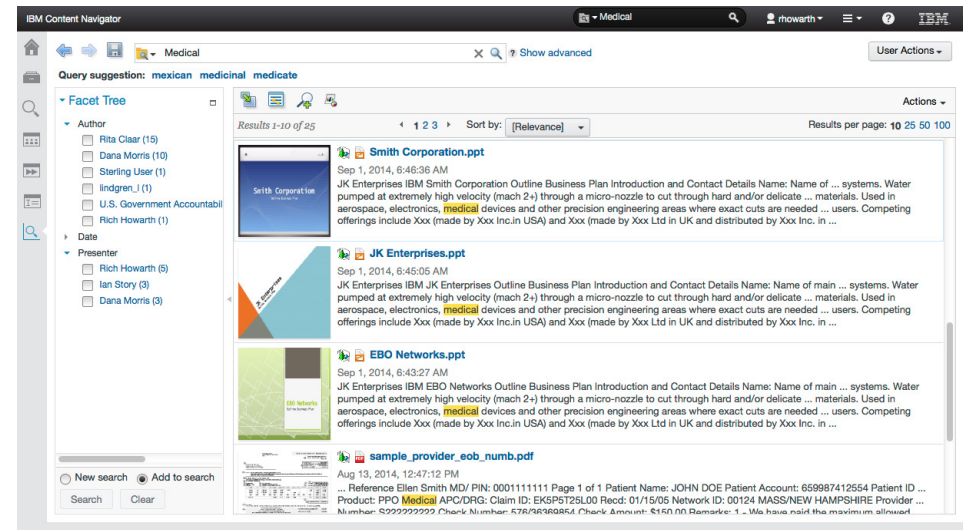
IBM Content Navigator

Medical

rhowarth

IBM

Medical

Show advanced

User Actions

Query suggestion: mexican medicinal medicate

Facet Tree

Author

Rita Claar (15)

Dana Morris (10)

Sterling User (1)

lindgren_l (1)

U.S. Government Accountabil

Rich Howarth (1)

Date

Presenter

Rich Howarth (5)

Ian Story (3)

Dana Morris (3)

New search

Add to search

Search

Clear

Actions

Results 1-10 of 25

1 2 3

Sort by: [Relevance]

Results per page: 10 25 50 100

Smith Corporation.ppt

Sep 1, 2014, 6:46:36 AM

JK Enterprises IBM Smith Corporation Outline Business Plan Introduction and Contact Details Name: Name of ... systems. Water pumped at extremely high velocity (mach 2+) through a micro-nozzle to cut through hard and/or delicate ... materials. Used in aerospace, electronics, medical devices and other precision engineering areas where exact cuts are needed ... users. Competing offerings include Xxx (made by Xxx Inc.in USA) and Xxx (made by Xxx Ltd in UK and distributed by Xxx Inc. in ...

Smith Corporation

JK Enterprises.ppt

Sep 1, 2014, 6:45:05 AM

JK Enterprises IBM JK Enterprises Outline Business Plan Introduction and Contact Details Name: Name of main ... systems. Water pumped at extremely high velocity (mach 2+) through a micro-nozzle to cut through hard and/or delicate ... materials. Used in aerospace, electronics, medical devices and other precision engineering areas where exact cuts are needed ... users. Competing offerings include Xxx (made by Xxx Inc.in USA) and Xxx (made by Xxx Ltd in UK and distributed by Xxx Inc. in ...

EBO Networks.ppt

Sep 1, 2014, 6:43:27 AM

JK Enterprises IBM EBO Networks Outline Business Plan Introduction and Contact Details Name: Name of main ... systems. Water pumped at extremely high velocity (mach 2+) through a micro-nozzle to cut through hard and/or delicate ... materials. Used in aerospace, electronics, medical devices and other precision engineering areas where exact cuts are needed ... users. Competing offerings include Xxx (made by Xxx Inc.in USA) and Xxx (made by Xxx Ltd in UK and distributed by Xxx Inc. in ...

EBO Networks

sample_provider_eob_numb.pdf

Aug 13, 2014, 12:47:12 PM

... Reference Ellen Smith MD/ PIN: 0001111111 Page 1 of 1 Patient Name: JOHN DOE Patient Account: 659987412554 Patient ID ... Product: PPO Medical APC/DRG: Claim ID: EK5P5T25L00 Recd: 01/15/05 Network ID: 00124 MASS/NEW HAMPSHIRE Provider ... Number: S222222222 Check Number: 576/36369854 Check Amount: $150.00 Remarks: 1 - We have paid the maximum allowed